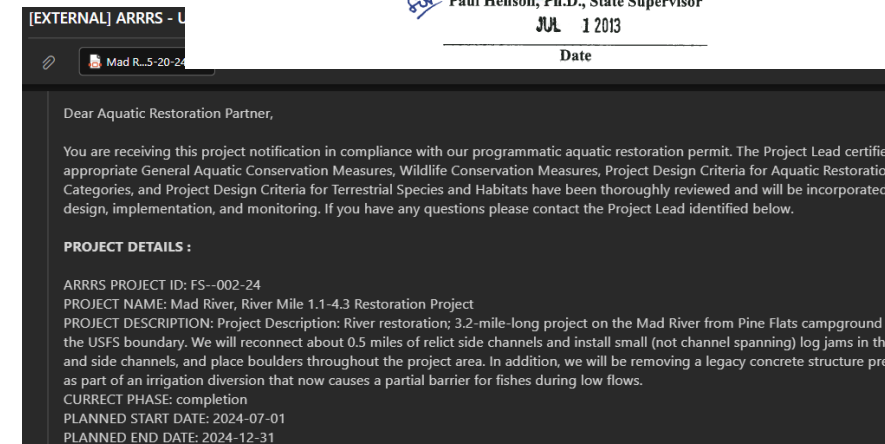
[EXTERNAL] ARRRS - U

Mad R...5-20-24

Paul Henson, Ph.D., State Supervisor
JUL 1 2013
Date

Dear Aquatic Restoration Partner,

You are receiving this project notification in compliance with our programmatic aquatic restoration permit. The Project Lead certifie appropriate General Aquatic Conservation Measures, Wildlife Conservation Measures, Project Design Criteria for Aquatic Restoratio Categories, and Project Design Criteria for Terrestrial Species and Habitats have been thoroughly reviewed and will be incorporated design, implementation, and monitoring. If you have any questions please contact the Project Lead identified below.

PROJECT DETAILS :

ARRRS PROJECT ID: FS--002-24
PROJECT NAME: Mad River, River Mile 1.1-4.3 Restoration Project
PROJECT DESCRIPTION: Project Description: River restoration; 3.2-mile-long project on the Mad River from Pine Flats campground the USFS boundary. We will reconnect about 0.5 miles of relict side channels and install small (not channel spanning) log jams in th and side channels, and place boulders throughout the project area. In addition, we will be removing a legacy concrete structure pr as part of an irrigation diversion that now causes a partial barrier for fishes during low flows.
CURRECT PHASE: completion
PLANNED START DATE: 2024-07-01
PLANNED END DATE: 2024-12-31